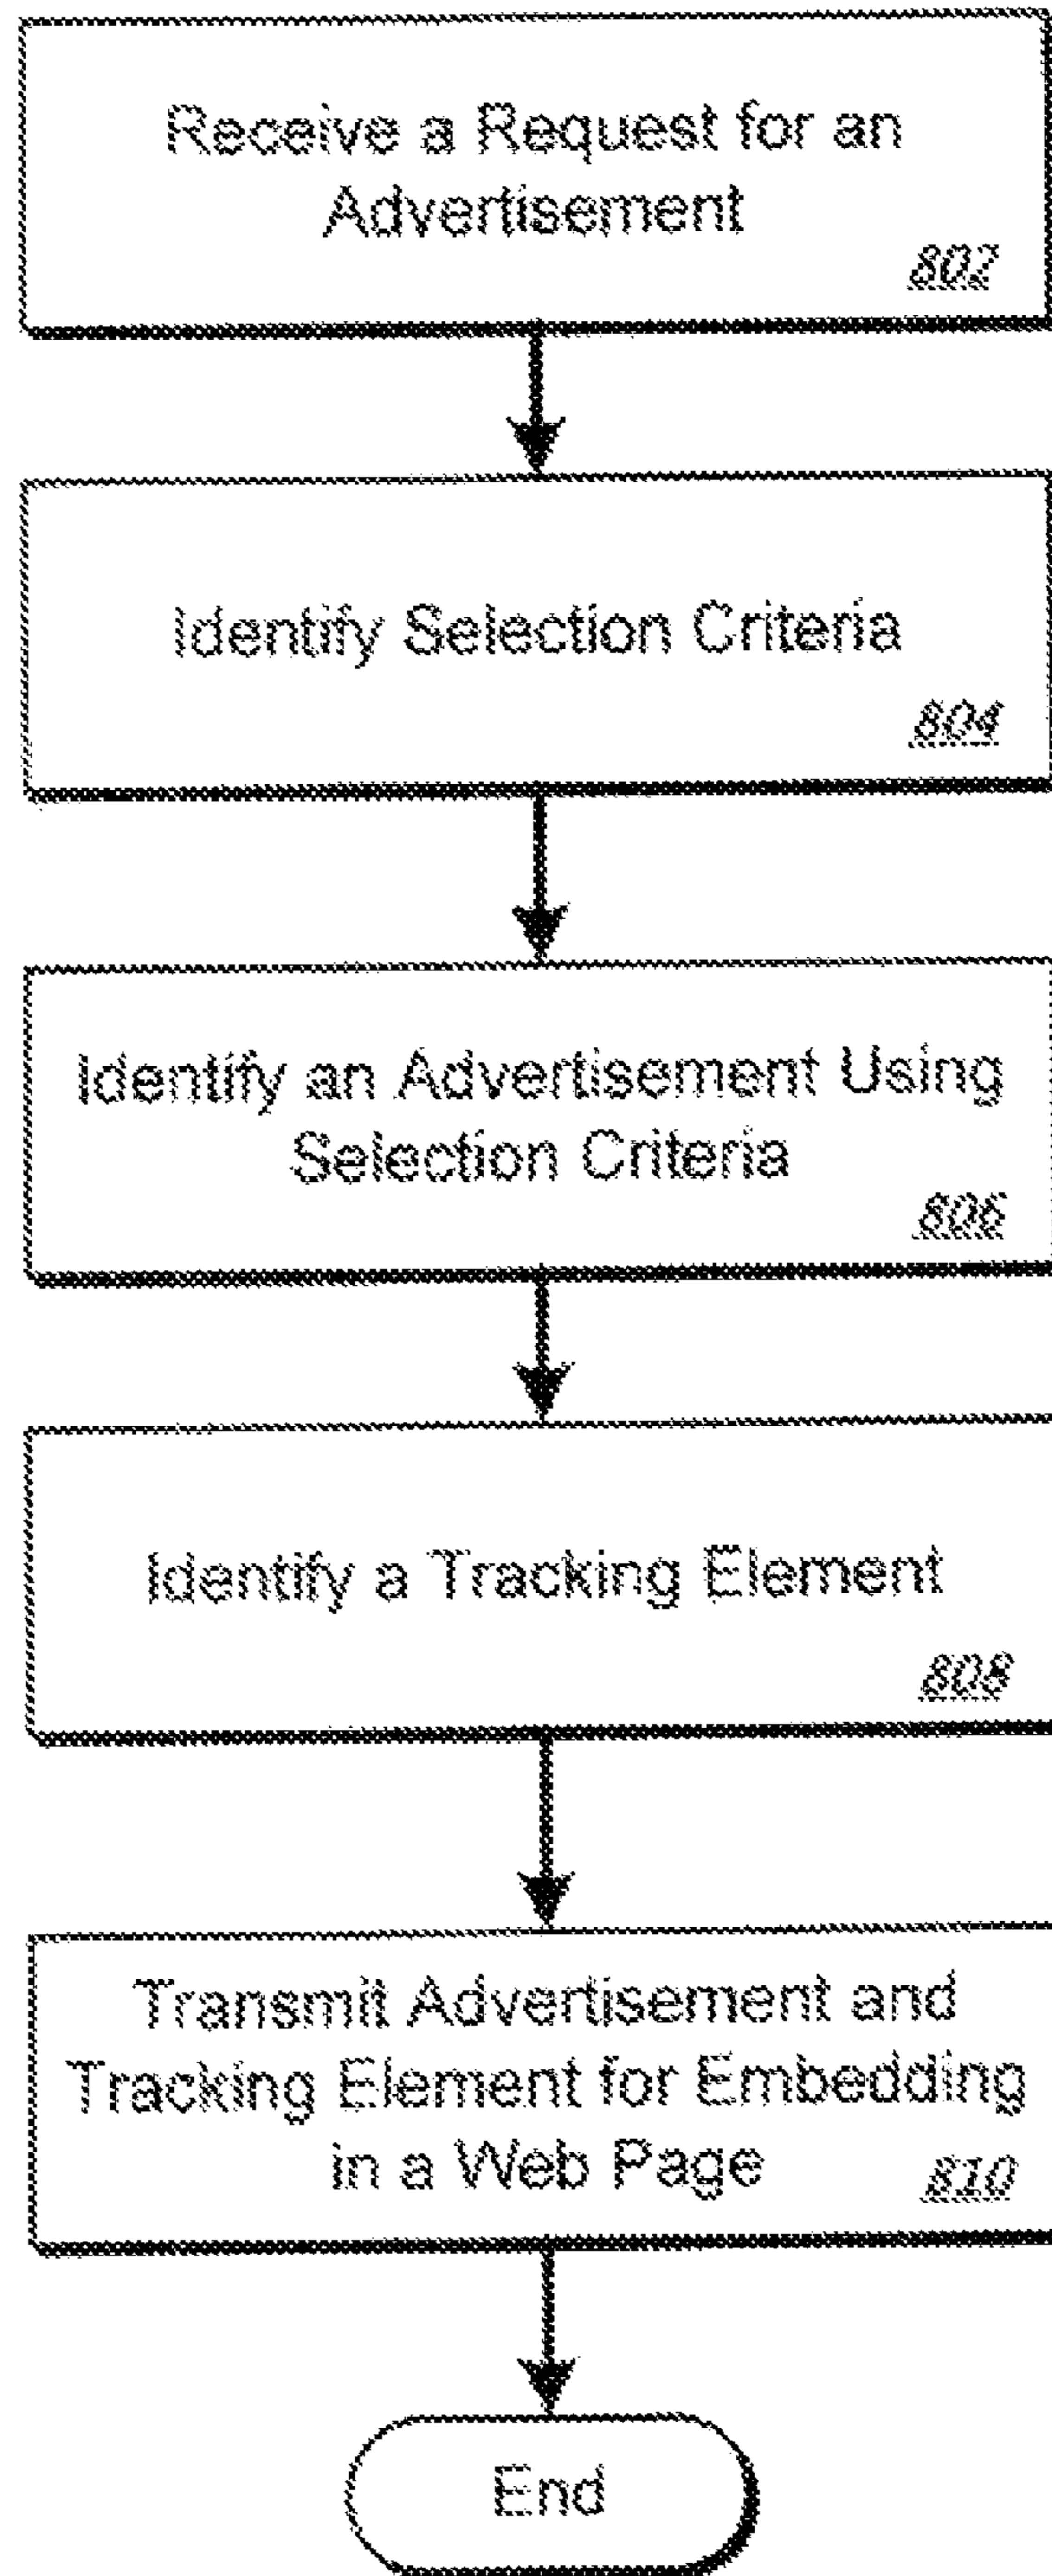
Receive a Request for an Advertisement
802

Identify Selection Criteria
804

Identify an Advertisement Using Selection Criteria
806

Identify a Tracking Element
808

Transmit Advertisement and Tracking Element for Embedding in a Web Page
810

End